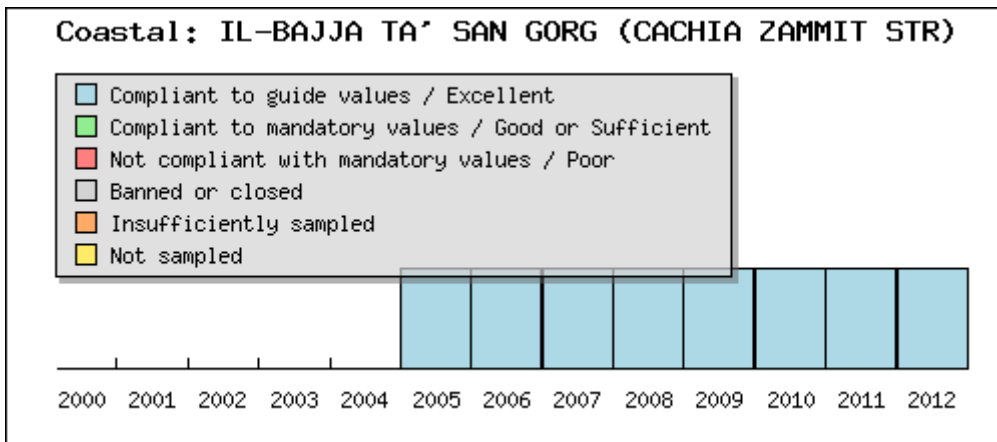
Coastal: IL-BAJJA TA' SAN GORG (CACHIA ZAMMIT STR)

Compliant to guide values / Excellent
Compliant to mandatory values / Good or Sufficient
Not compliant with mandatory values / Poor
Banned or closed
Insufficiently sampled
Not sampled

2000 2001 2002 2003 2004 2005 2006 2007 2008 2009 2010 2011 2012